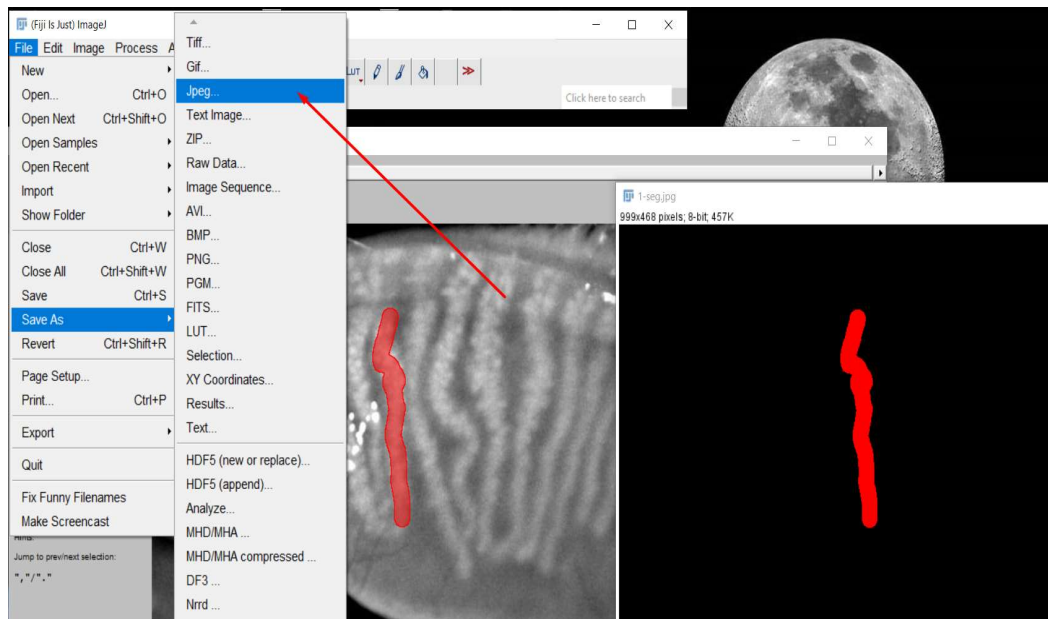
(Fiji Is Just) ImageJ

File Edit Image Process A

New
Open... Ctrl+O
Open Next Ctrl+Shift+O
Open Samples
Open Recent
Import
Show Folder
Close Ctrl+W
Close All Ctrl+Shift+W
Save Ctrl+S
Save As
Revert Ctrl+Shift+R
Page Setup...
Print... Ctrl+P
Export
Quit
Fix Funny Filenames
Make Screencast

Tiff...
Gif...
Jpeg...
Text Image...
ZIP...
Raw Data...
Image Sequence...
AVI...
BMP...
PNG...
PGM...
FITS...
LUT...
Selection...
XY Coordinates...
Results...
Text...
HDF5 (new or replace)...
HDF5 (append)...
Analyze...
MHD/MHA ...
MHD/MHA compressed ...
DF3 ...
Nrrd ...

LUT

Click here to search

Hints:
Jump to prev/next selection:
","/"."

1-seg.jpg
999x468 pixels; 8-bit; 457K